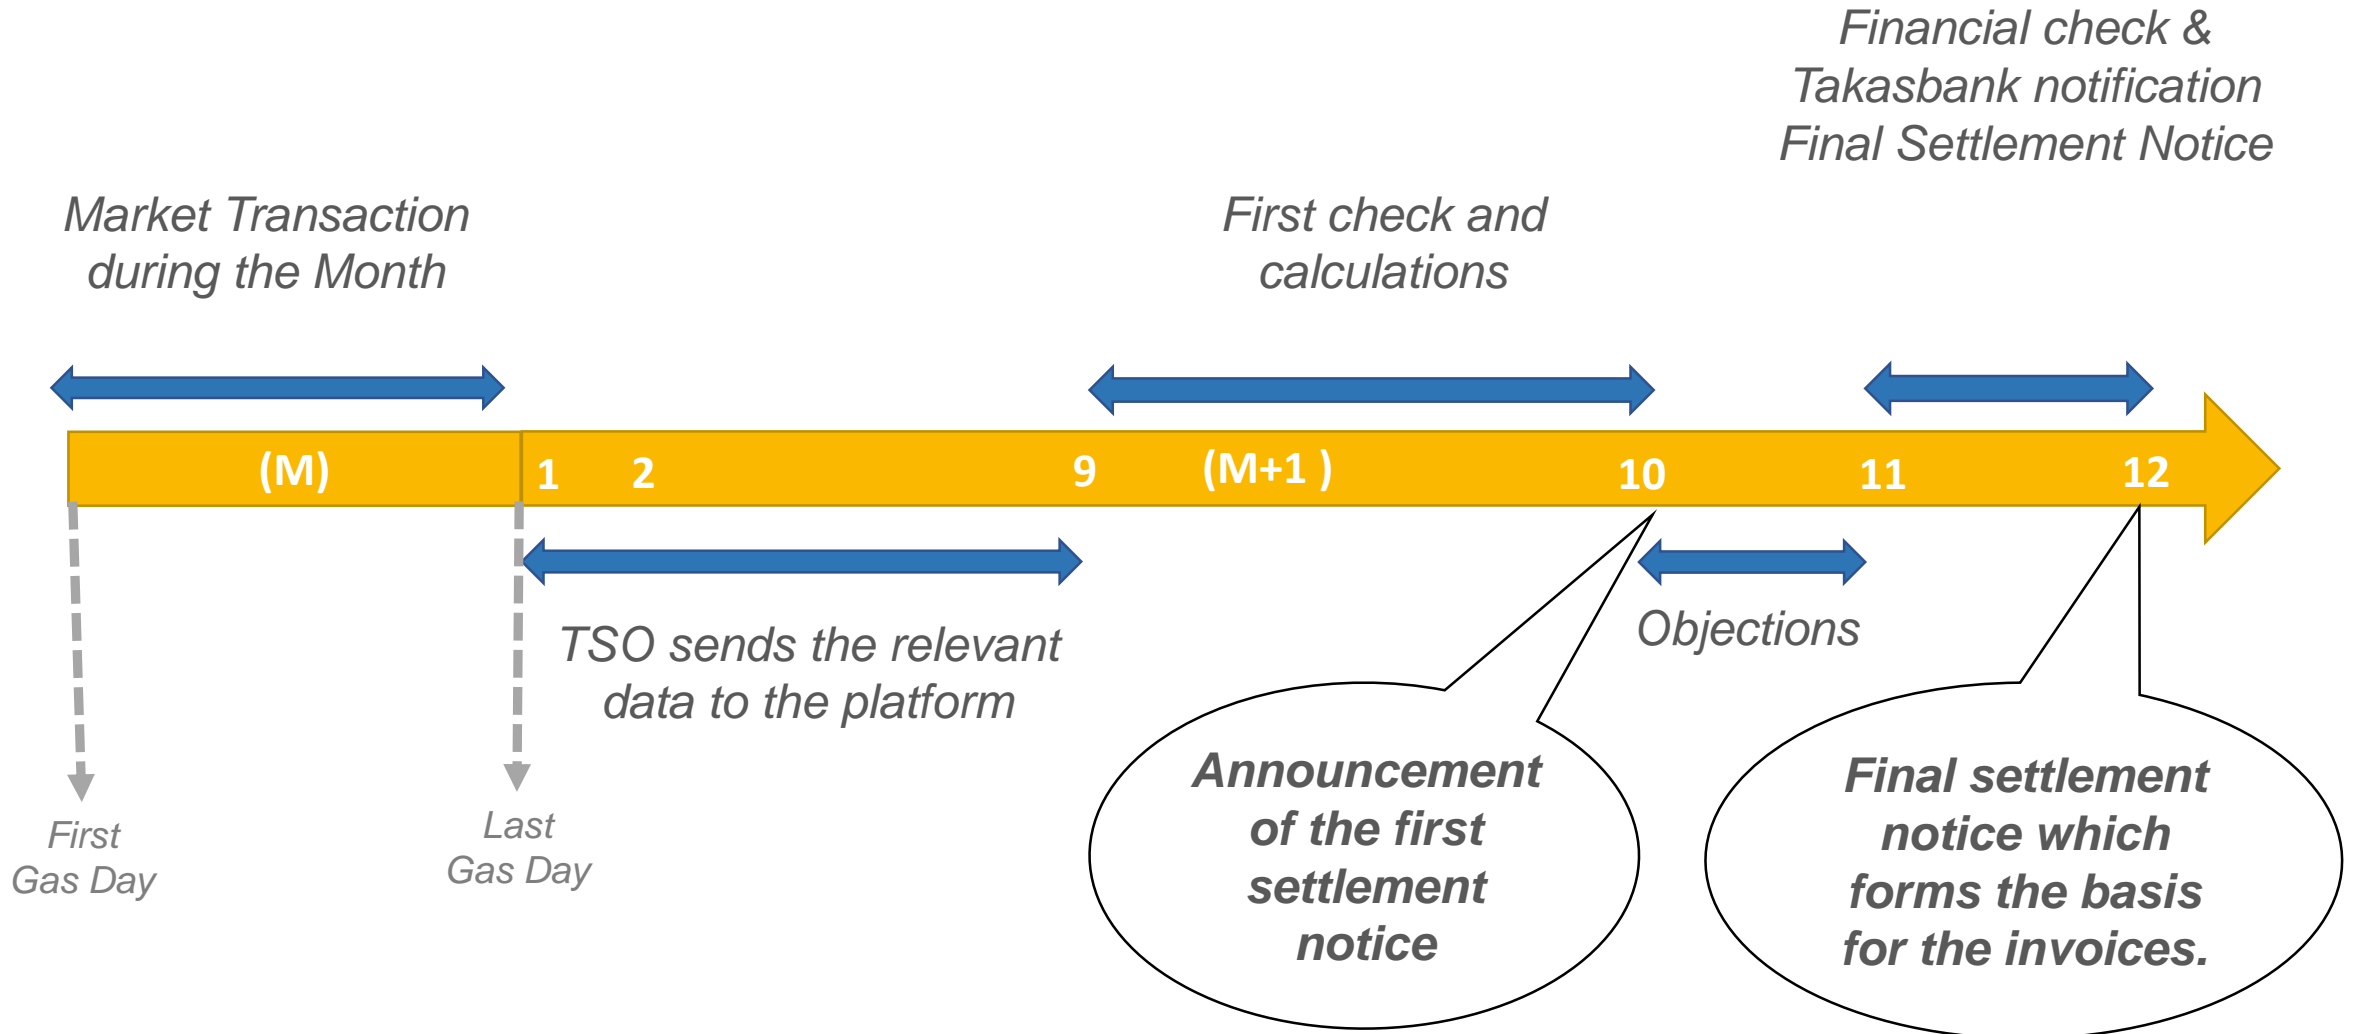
Financial check & Takasbank notification Final Settlement Notice

Market Transaction during the Month

First check and calculations

(M)

1 2

9

(M+1 )

10

11

12

TSO sends the relevant data to the platform

Objections

First Gas Day

Last Gas Day

Announcement of the first settlement notice

Final settlement notice which forms the basis for the invoices.